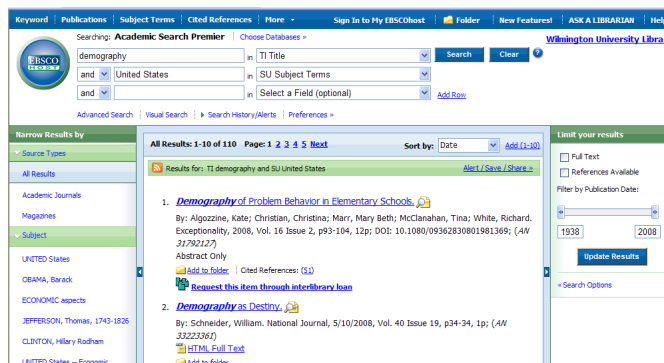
Keyword | Publications | Subject Terms | Cited References | More ▾ | Sign In to My EBSCOhost | Folder | New Features! | ASK A LIBRARIAN | Help

Searching: Academic Search Premier | Choose Databases »

Wilmington University Libra

demography in TI Title Search Clear ?

and United States in SU Subject Terms

and in Select a Field (optional) Add Row

Advanced Search | Visual Search | Search History/Alerts | Preferences »

Narrow Results by

Source Types

All Results

Academic Journals

Magazines

Subject

UNITED States

OBAMA, Barack

ECONOMIC aspects

JEFFERSON, Thomas, 1743-1826

CLINTON, Hillary Rodham

All Results: 1-10 of 110 Page: 1 2 3 4 5 Next

Sort by: Date Add (1-10)

Results for: TI demography and SU United States

Alert / Save / Share »

1. Demography of Problem Behavior in Elementary Schools.

By: Algozzine, Kate; Christian, Christina; Marr, Mary Beth; McClanahan, Tina; White, Richard. Exceptionality, 2008, Vol. 16 Issue 2, p93-104, 12p; DOI: 10.1080/09362830801981369; (AN 31792127)

Abstract Only

Add to folder | Cited References: (51)

Request this item through interlibrary loan

2. Demography as Destiny.

By: Schneider, William. National Journal, 5/10/2008, Vol. 40 Issue 19, p34-34, 1p; (AN 33223361)

HTML Full Text

Add to folder

Limit your results

Full Text

References Available

Filter by Publication Date:

1938 2008

Update Results

« Search Options